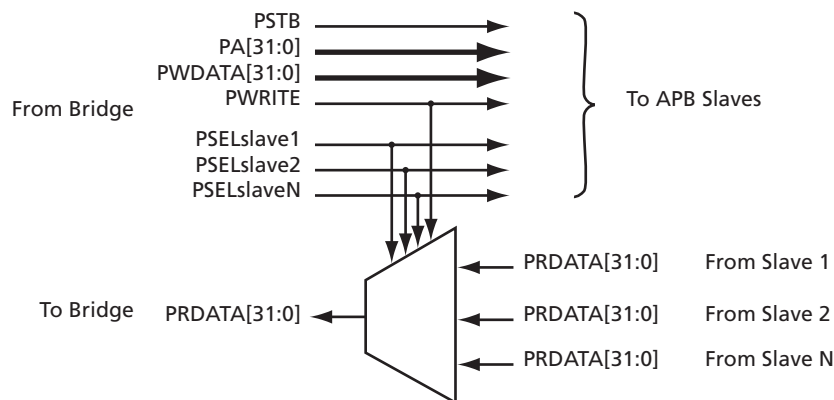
PSTB
PA[31:0]
PWDATA[31:0]
PWRITE

From Bridge

To APB Slaves

PSELslave1
PSELslave2
PSELslaveN

PRDATA[31:0] From Slave 1

To Bridge PRDATA[31:0]

PRDATA[31:0] From Slave 2

PRDATA[31:0] From Slave N